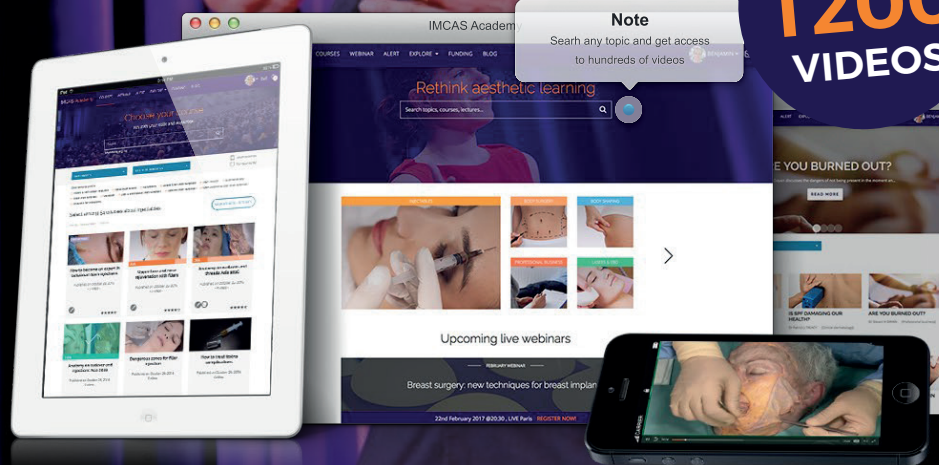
1200 VIDEOS

IMCAS Academy

Note
Searh any topic and get access to hundreds of videos

COURSES WEBINAR ALERT EXPLORE FUNDING BLOG

Rethink aesthetic learning

Search topics, courses, lectures...

Upcoming live webinars

FEBRUARY WEBINAR

Breast surgery: new techniques for breast implan

22nd February 2017 @20:30 , LIVE Paris REGISTER NOW

E YOU BURNED OUT?

READ MORE

Choose your course

Select among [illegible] courses about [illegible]

How to become an expert in botulinum toxin injections

Dangerous zones for filler injection

How to treat latina complications